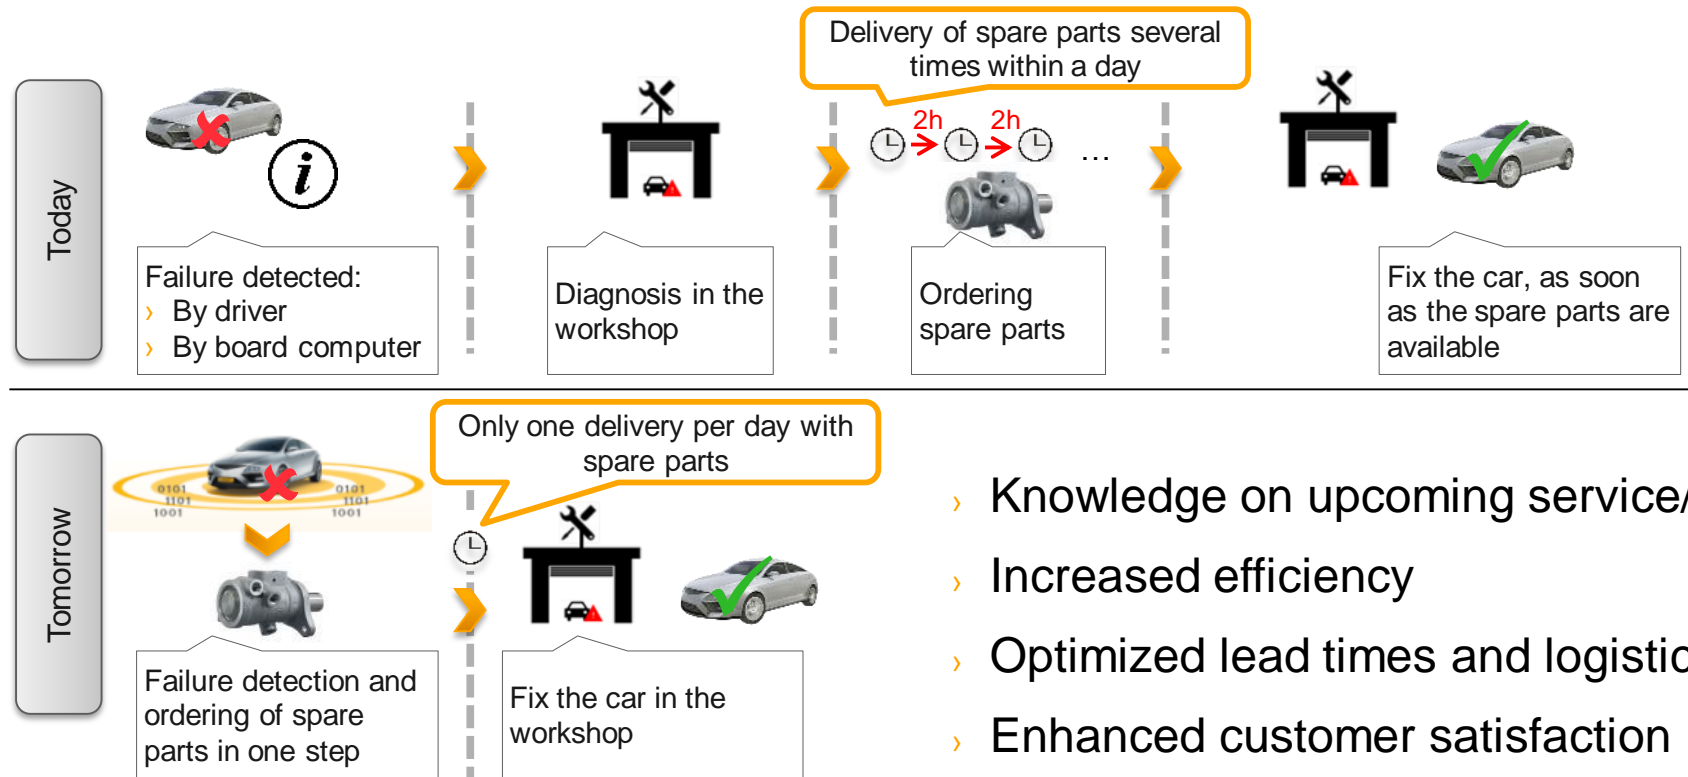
Today

Failure detected:
› By driver
› By board computer

Diagnosis in the workshop

Delivery of spare parts several times within a day

2h 2h …

Ordering spare parts

Fix the car, as soon as the spare parts are available

Tomorrow

0101 1101 1001 0101 1101 1001

Failure detection and ordering of spare parts in one step

Only one delivery per day with spare parts

Fix the car in the workshop

› Knowledge on upcoming service/

› Increased efficiency

› Optimized lead times and logistic

› Enhanced customer satisfaction